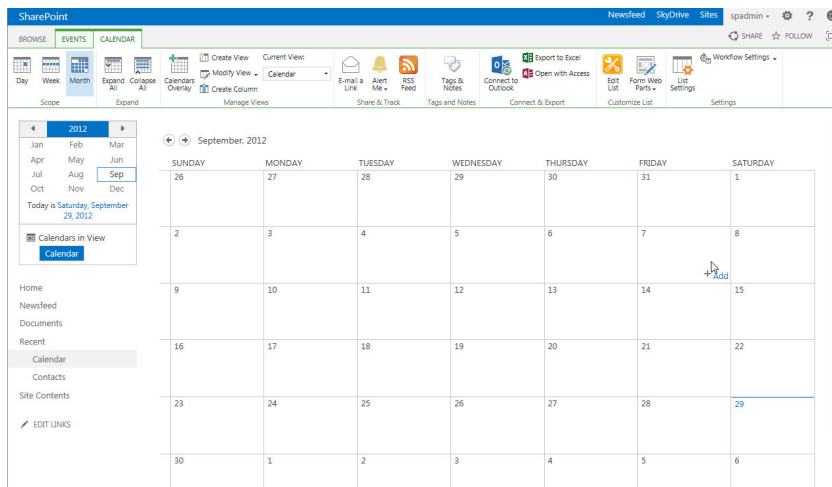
SharePoint
Newsfeed SkyDrive Sites spadmin ⚙ ?
BROWSE EVENTS CALENDAR
SHARE FOLLOW

Day Week Month
Scope
Expand All Collapse All
Expand
Calendars Overlay
Create View
Modify View
Create Column
Current View:
Calendar
Manage Views
E-mail a Link
Alert Me
RSS Feed
Share & Track
Tags & Notes
Tags and Notes
Connect to Outlook
Export to Excel
Open with Access
Connect & Export
Edit List
Form Web Parts
Customize List
List Settings
Workflow Settings
Settings

2012
Jan Feb Mar
Apr May Jun
Jul Aug Sep
Oct Nov Dec
Today is Saturday, September 29, 2012

Calendars in View
Calendar

Home
Newsfeed
Documents
Recent
Calendar
Contacts
Site Contents
EDIT LINKS

September, 2012

| SUNDAY | MONDAY | TUESDAY | WEDNESDAY | THURSDAY | FRIDAY | SATURDAY |
|---|---|---|---|---|---|---|
| 26 | 27 | 28 | 29 | 30 | 31 | 1 |
| 2 | 3 | 4 | 5 | 6 | 7 | 8 + Add |
| 9 | 10 | 11 | 12 | 13 | 14 | 15 |
| 16 | 17 | 18 | 19 | 20 | 21 | 22 |
| 23 | 24 | 25 | 26 | 27 | 28 | 29 |
| 30 | 1 | 2 | 3 | 4 | 5 | 6 |